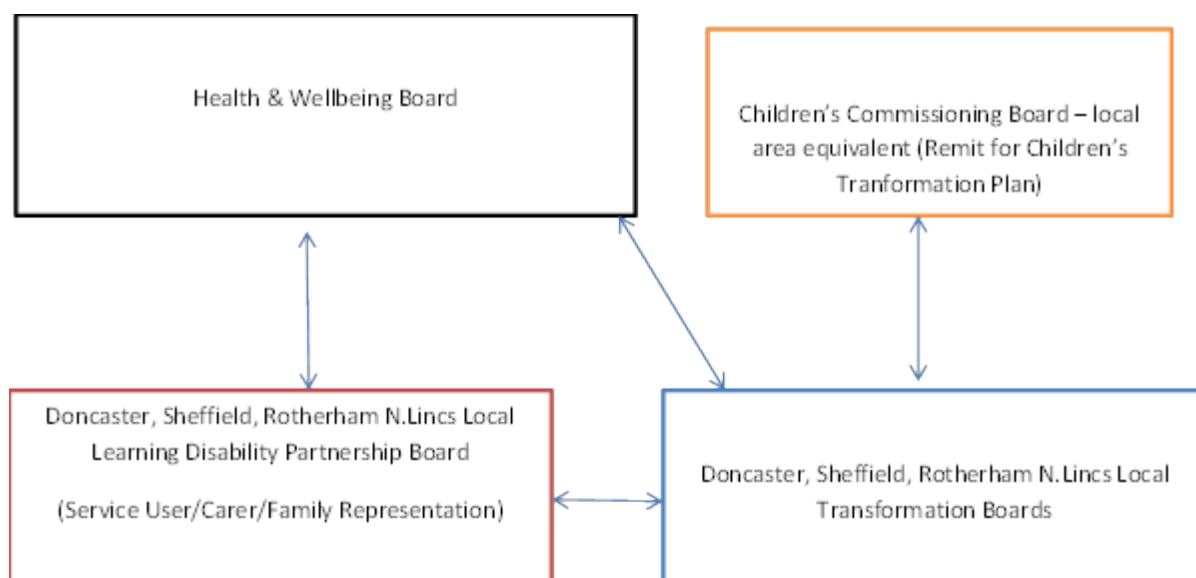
Health & Wellbeing Board

Children's Commissioning Board – local area equivalent (Remit for Children's Tranformation Plan)

Doncaster, Sheffield, Rotherham N.Lincs Local Learning Disability Partnership Board

(Service User/Carer/Family Representation)

Doncaster, Sheffield, Rotherham N.Lincs Local Transformation Boards